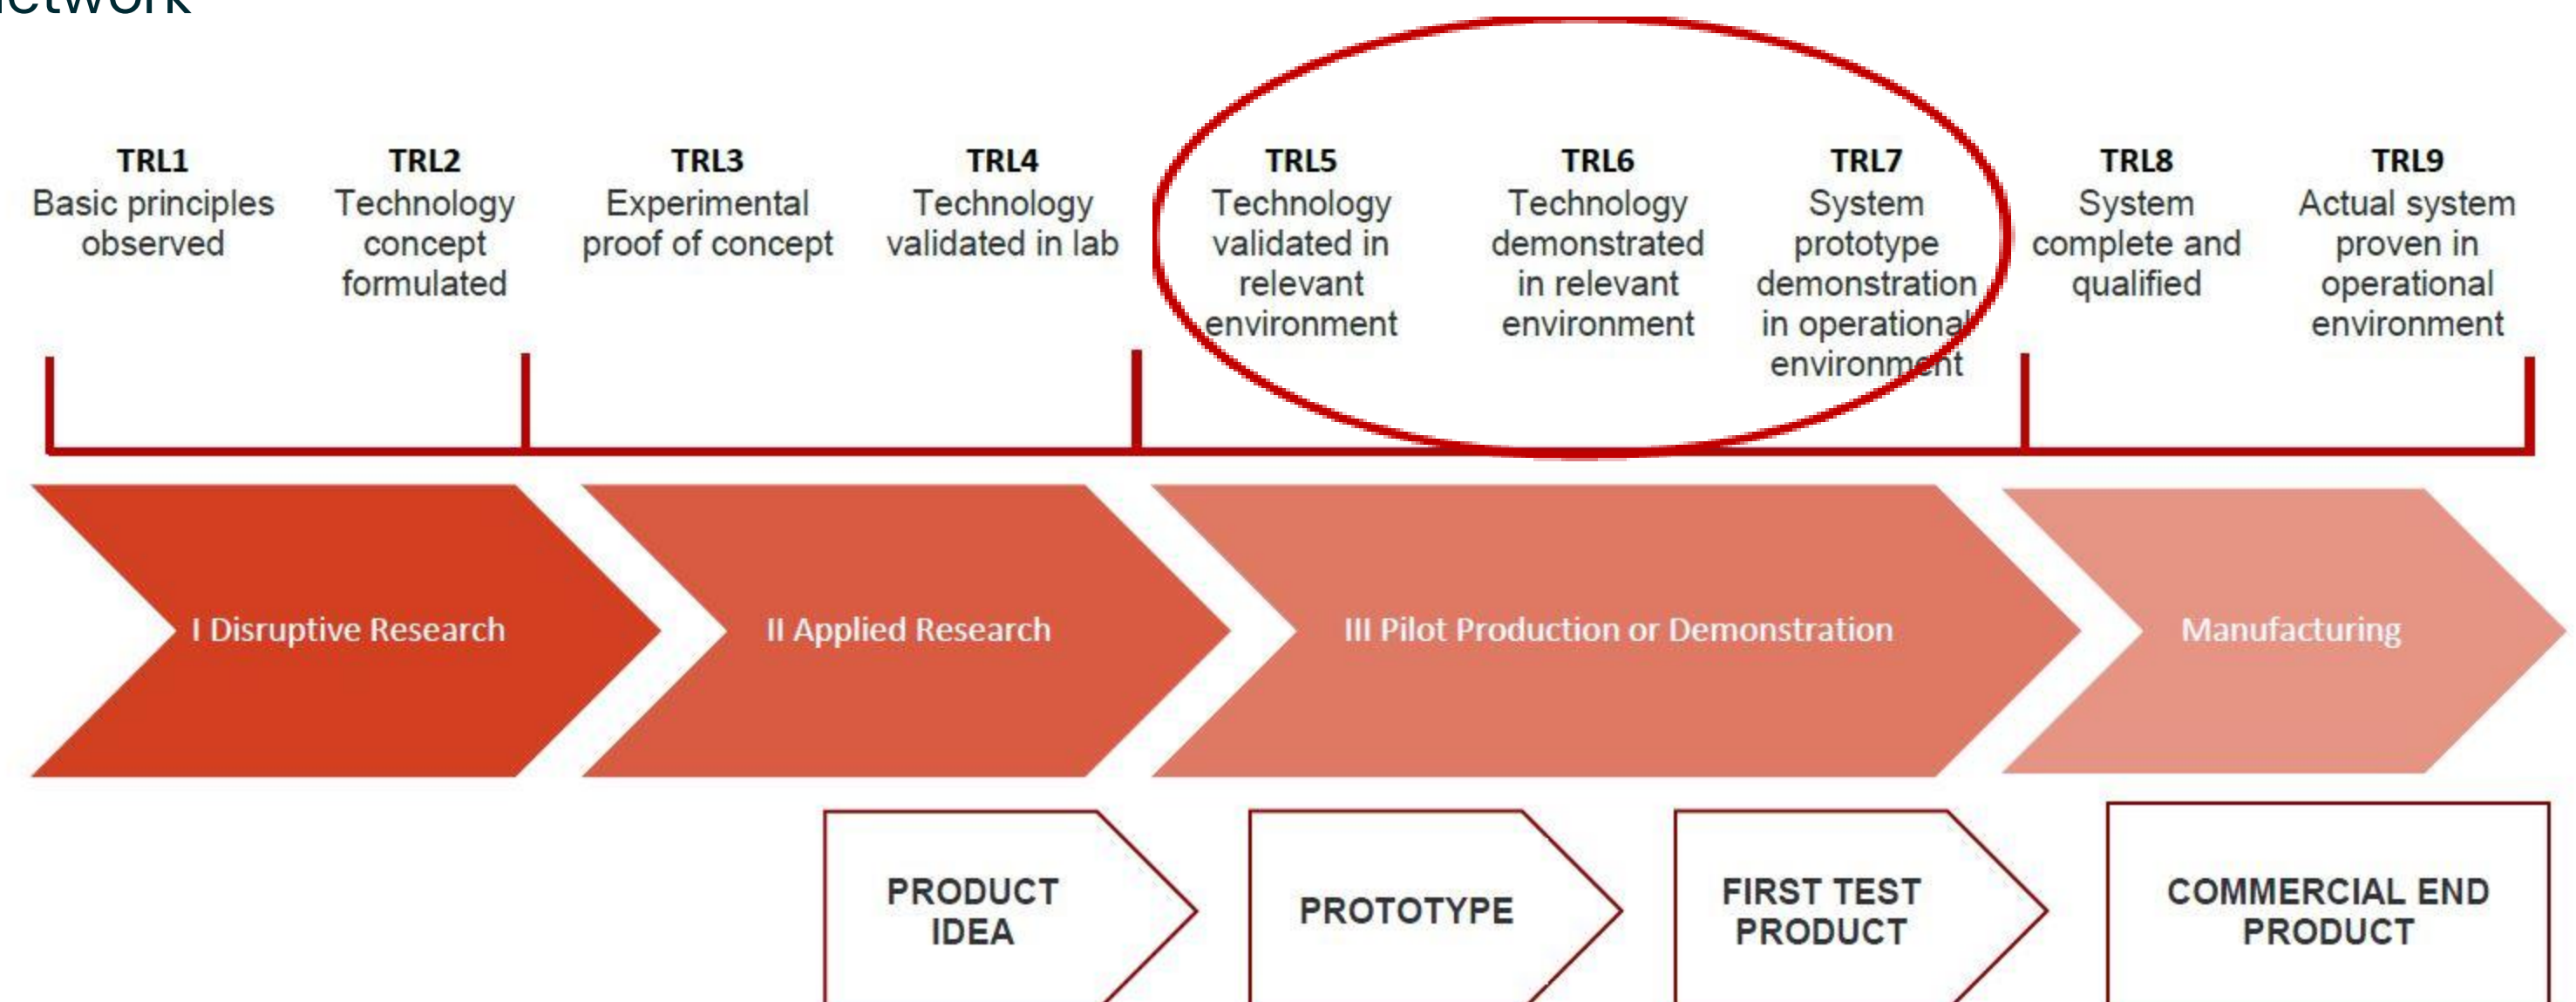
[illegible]etwork

TRL1
Basic principles observed

TRL2
Technology concept formulated

TRL3
Experimental proof of concept

TRL4
Technology validated in lab

TRL5
Technology validated in relevant environment

TRL6
Technology demonstrated in relevant environment

TRL7
System prototype demonstration in operational environment

TRL8
System complete and qualified

TRL9
Actual system proven in operational environment

I Disruptive Research

II Applied Research

III Pilot Production or Demonstration

Manufacturing

PRODUCT IDEA

PROTOTYPE

FIRST TEST PRODUCT

COMMERCIAL END PRODUCT